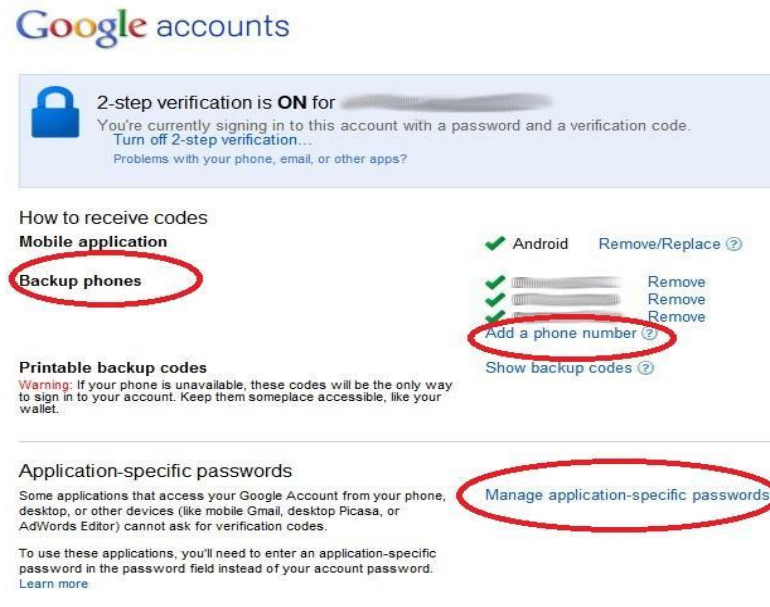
Google accounts

2-step verification is ON for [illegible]

You're currently signing in to this account with a password and a verification code.

Turn off 2-step verification...

Problems with your phone, email, or other apps?

How to receive codes

Mobile application

Android Remove/Replace ?

Backup phones

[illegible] Remove

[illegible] Remove

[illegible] Remove

Add a phone number ?

Printable backup codes

Warning: If your phone is unavailable, these codes will be the only way to sign in to your account. Keep them someplace accessible, like your wallet.

Show backup codes ?

Application-specific passwords

Some applications that access your Google Account from your phone, desktop, or other devices (like mobile Gmail, desktop Picasa, or AdWords Editor) cannot ask for verification codes.

Manage application-specific passwords

To use these applications, you'll need to enter an application-specific password in the password field instead of your account password.

Learn more